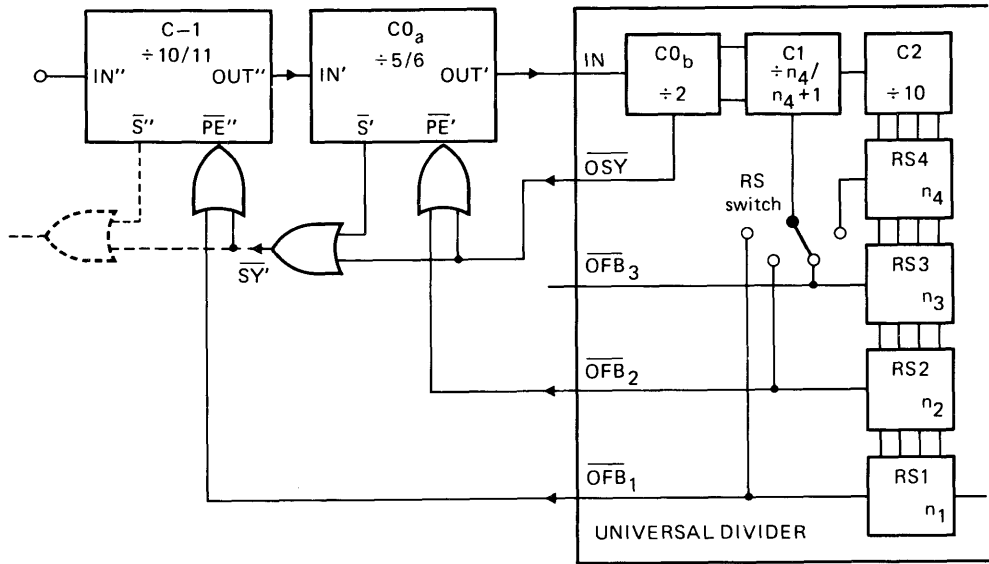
C−1
÷10/11
IN''
OUT''
$\overline{S}$''
$\overline{PE}$''

C$0_a$
÷5/6
IN'
OUT'
$\overline{S}$'
$\overline{PE}$'

$\overline{SY}$'

IN
C$0_b$
÷2
C1
÷$n_4$/ $n_4$+1
C2
÷10

$\overline{OSY}$
RS switch
RS4
$n_4$
$\overline{OFB}_3$
RS3
$n_3$
$\overline{OFB}_2$
RS2
$n_2$
$\overline{OFB}_1$
RS1
$n_1$

UNIVERSAL DIVIDER